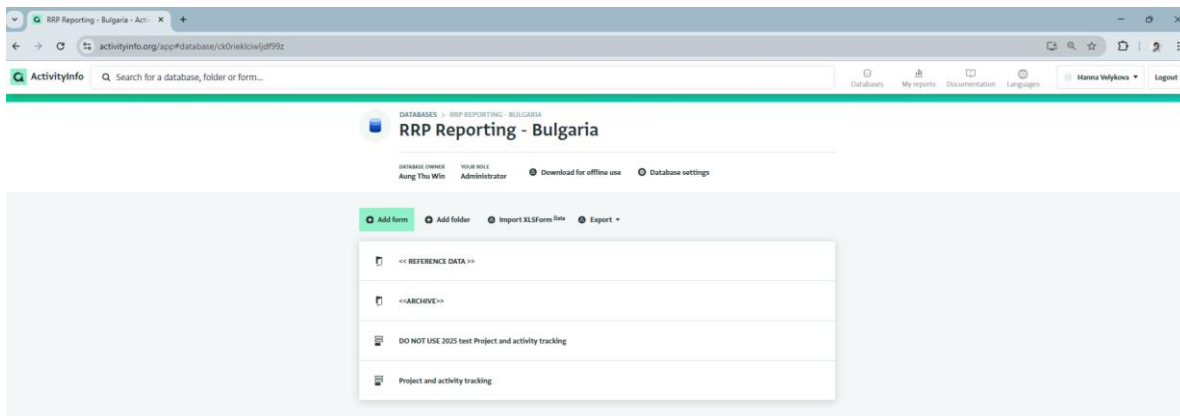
RRP Reporting - Bulgaria - Acti ×
+
activityinfo.org/app#database/ck0rieklciwljdf99z

ActivityInfo
Search for a database, folder or form...
Databases
My reports
Documentation
Languages
Hanna Velykova ▾
Logout

DATABASES > RRP REPORTING - BULGARIA
RRP Reporting - Bulgaria

DATABASE OWNER
Aung Thu Win
YOUR ROLE
Administrator
Download for offline use
Database settings

Add form
Add folder
Import XLSForm Beta
Export ▾

<< REFERENCE DATA >>
<<ARCHIVE>>
DO NOT USE 2025 test Project and activity tracking
Project and activity tracking